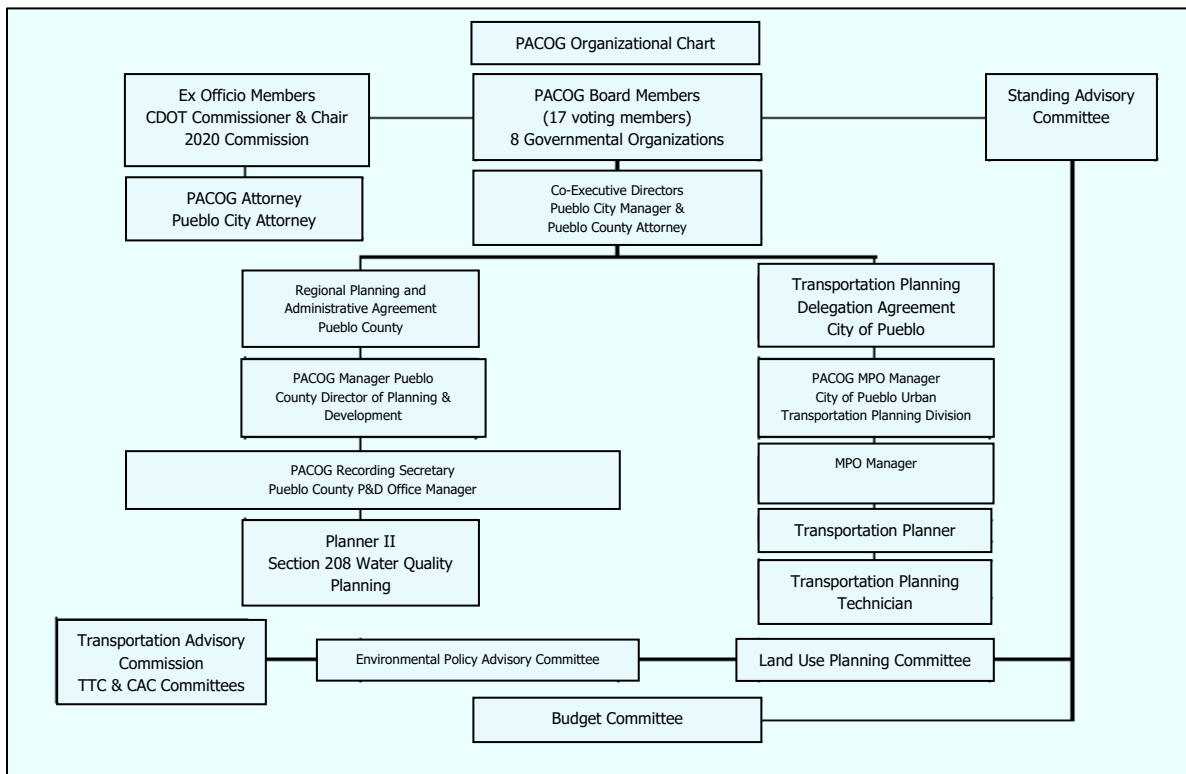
PACOG Organizational Chart

Ex Officio Members
CDOT Commissioner & Chair
2020 Commission

PACOG Board Members
(17 voting members)
8 Governmental Organizations

Standing Advisory Committee

PACOG Attorney
Pueblo City Attorney

Co-Executive Directors
Pueblo City Manager &
Pueblo County Attorney

Regional Planning and Administrative Agreement
Pueblo County

PACOG Manager Pueblo County Director of Planning & Development

PACOG Recording Secretary
Pueblo County P&D Office Manager

Planner II
Section 208 Water Quality Planning

Transportation Planning Delegation Agreement
City of Pueblo

PACOG MPO Manager
City of Pueblo Urban Transportation Planning Division

MPO Manager

Transportation Planner

Transportation Planning Technician

Transportation Advisory Commission
TTC & CAC Committees

Environmental Policy Advisory Committee

Land Use Planning Committee

Budget Committee